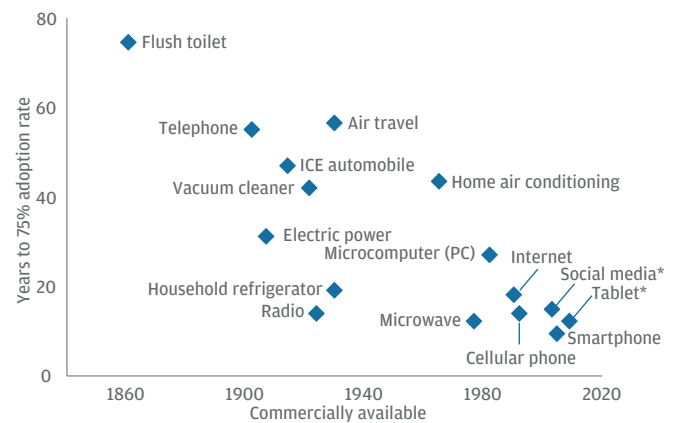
80
60
40
20
0
Years to 75% adoption rate

Flush toilet
Telephone
Air travel
ICE automobile
Vacuum cleaner
Home air conditioning
Electric power
Microcomputer (PC)
Internet
Social media*
Tablet*
Household refrigerator
Radio
Microwave
Smartphone
Cellular phone

1860
1900
1940
1980
2020
Commercially available